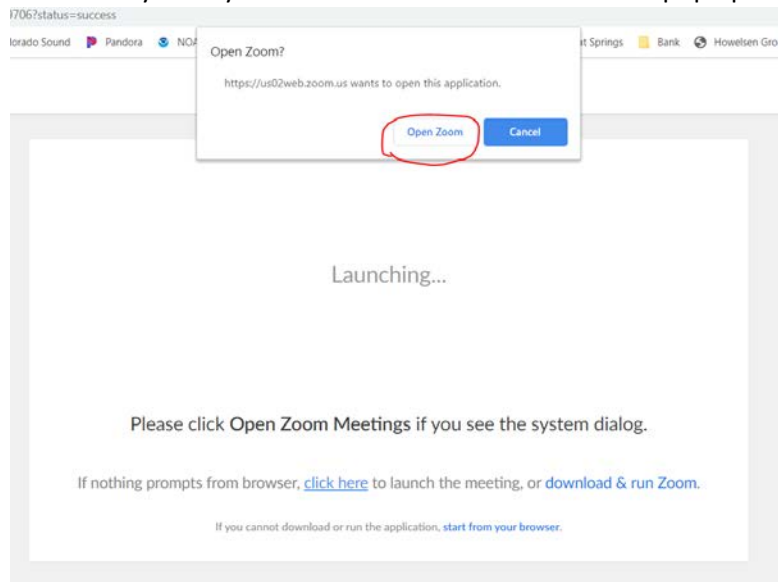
)706?status=success

lorado Sound Pandora NO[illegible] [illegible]t Springs Bank Howelsen Gro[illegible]

Open Zoom?

https://us02web.zoom.us wants to open this application.

Open Zoom Cancel

Launching...

Please click Open Zoom Meetings if you see the system dialog.

If nothing prompts from browser, click here to launch the meeting, or download & run Zoom.

If you cannot download or run the application, start from your browser.